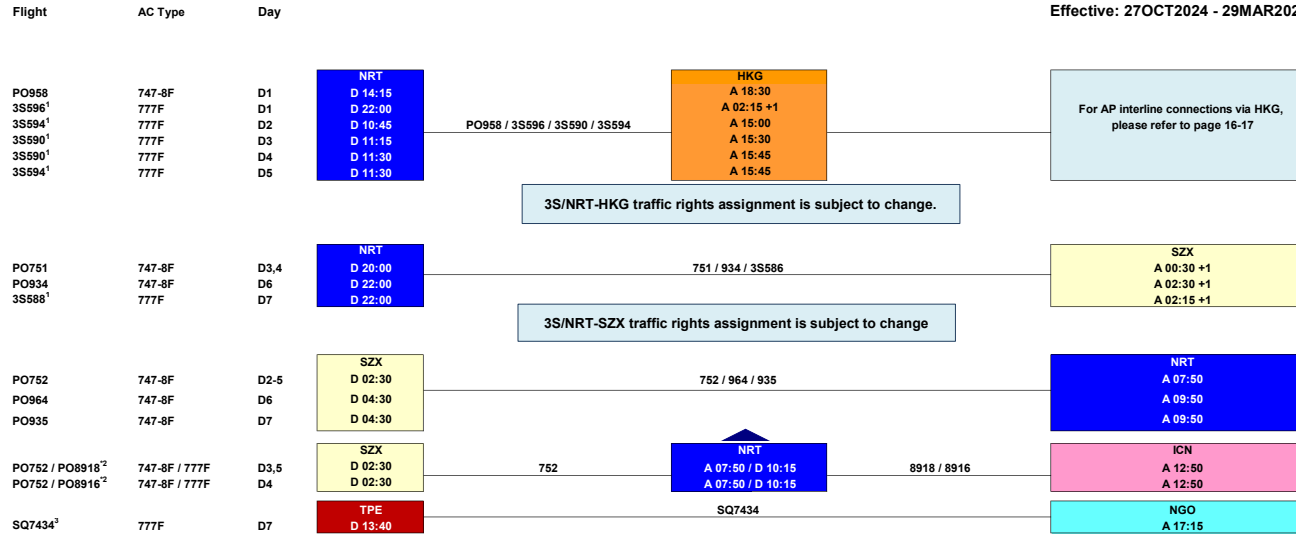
Flight | AC Type | Day

Effective: 27OCT2024 - 29MAR202

| Flight | AC Type | Day | NRT | | HKG | |
|---|---|---|---|---|---|---|
| PO958 | 747-8F | D1 | D 14:15 | PO958 / 3S596 / 3S590 / 3S594 | A 18:30 | For AP interline connections via HKG, please refer to page 16-17 |
| 3S596$^1$ | 777F | D1 | D 22:00 | | A 02:15 +1 | |
| 3S594$^1$ | 777F | D2 | D 10:45 | | A 15:00 | |
| 3S590$^1$ | 777F | D3 | D 11:15 | | A 15:30 | |
| 3S590$^1$ | 777F | D4 | D 11:30 | | A 15:45 | |
| 3S594$^1$ | 777F | D5 | D 11:30 | | A 15:45 | |

3S/NRT-HKG traffic rights assignment is subject to change.

| Flight | AC Type | Day | NRT | | SZX |
|---|---|---|---|---|---|
| PO751 | 747-8F | D3,4 | D 20:00 | 751 / 934 / 3S586 | A 00:30 +1 |
| PO934 | 747-8F | D6 | D 22:00 | | A 02:30 +1 |
| 3S588$^1$ | 777F | D7 | D 22:00 | | A 02:15 +1 |

3S/NRT-SZX traffic rights assignment is subject to change

| Flight | AC Type | Day | SZX | | NRT |
|---|---|---|---|---|---|
| PO752 | 747-8F | D2-5 | D 02:30 | 752 / 964 / 935 | A 07:50 |
| PO964 | 747-8F | D6 | D 04:30 | | A 09:50 |
| PO935 | 747-8F | D7 | D 04:30 | | A 09:50 |

| Flight | AC Type | Day | SZX | | NRT | | ICN |
|---|---|---|---|---|---|---|---|
| PO752 / PO8918$^{*2}$ | 747-8F / 777F | D3,5 | D 02:30 | 752 | A 07:50 / D 10:15 | 8918 / 8916 | A 12:50 |
| PO752 / PO8916$^{*2}$ | 747-8F / 777F | D4 | D 02:30 | | A 07:50 / D 10:15 | | A 12:50 |

| Flight | AC Type | Day | TPE | | NGO |
|---|---|---|---|---|---|
| SQ7434$^3$ | 777F | D7 | D 13:40 | SQ7434 | A 17:15 |